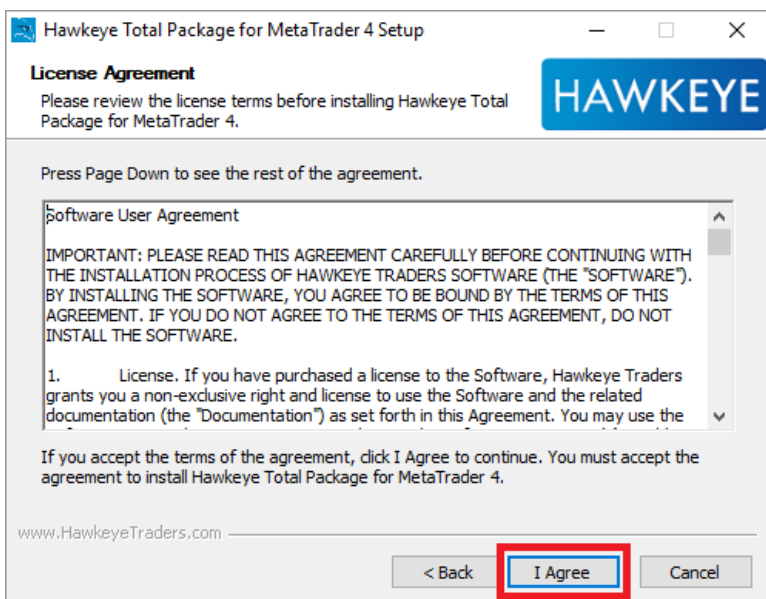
Hawkeye Total Package for MetaTrader 4 Setup

License Agreement

Please review the license terms before installing Hawkeye Total Package for MetaTrader 4.

HAWKEYE

Press Page Down to see the rest of the agreement.

Software User Agreement

IMPORTANT: PLEASE READ THIS AGREEMENT CAREFULLY BEFORE CONTINUING WITH THE INSTALLATION PROCESS OF HAWKEYE TRADERS SOFTWARE (THE "SOFTWARE"). BY INSTALLING THE SOFTWARE, YOU AGREE TO BE BOUND BY THE TERMS OF THIS AGREEMENT. IF YOU DO NOT AGREE TO THE TERMS OF THIS AGREEMENT, DO NOT INSTALL THE SOFTWARE.

1. License. If you have purchased a license to the Software, Hawkeye Traders grants you a non-exclusive right and license to use the Software and the related documentation (the "Documentation") as set forth in this Agreement. You may use the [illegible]

If you accept the terms of the agreement, click I Agree to continue. You must accept the agreement to install Hawkeye Total Package for MetaTrader 4.

www.HawkeyeTraders.com

< Back

I Agree

Cancel